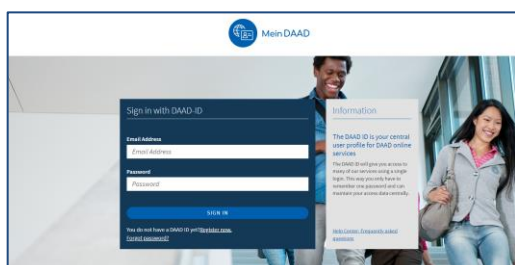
Mein DAAD

Sign in with DAAD-ID

Email Address

Email Address

Password

Password

SIGN IN

You do not have a DAAD ID yet? Register now.

Forgot password?

Information

The DAAD ID is your central user profile for DAAD online services

The DAAD ID will give you access to many of our services using a single login. This way you only have to remember one password and can maintain your access data centrally.

Help Center: Frequently asked questions